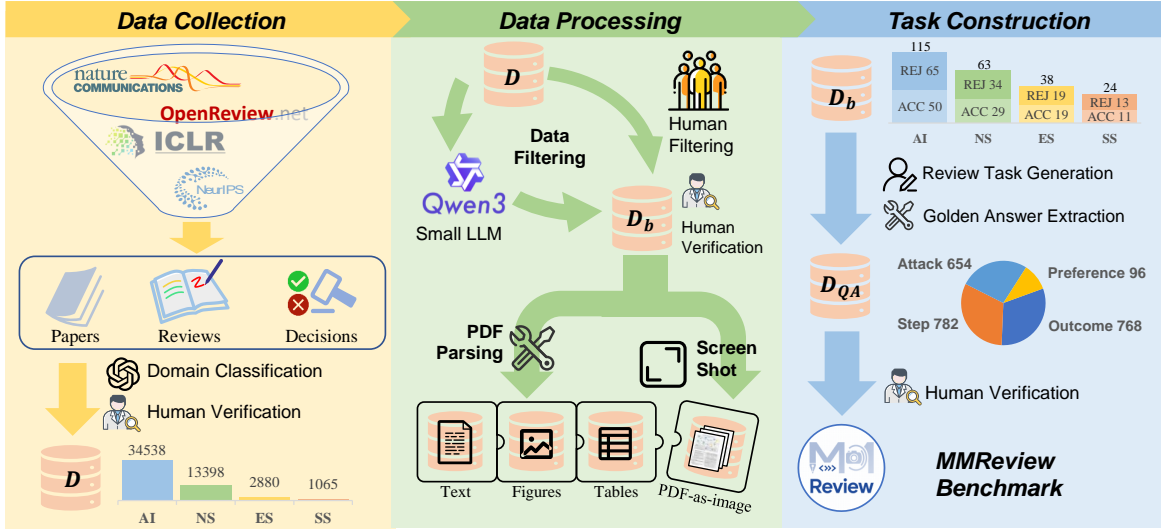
Data Collection

nature COMMUNICATIONS

OpenReview.net

ICLR

NeurIPS

Papers

Reviews

Decisions

Domain Classification

Human Verification

$D$

| 34538 | 13398 | 2880 | 1065 |
|---|---|---|---|
| AI | NS | ES | SS |

Data Processing

$D$

Data Filtering

Human Filtering

Qwen3

Small LLM

$D_b$

Human Verification

PDF Parsing

Screen Shot

Text

Figures

Tables

PDF-as-image

Task Construction

$D_b$

| AI | NS | ES | SS |
|---|---|---|---|
| 115 | 63 | 38 | 24 |
| REJ 65 | REJ 34 | REJ 19 | REJ 13 |
| ACC 50 | ACC 29 | ACC 19 | ACC 11 |

Review Task Generation

Golden Answer Extraction

$D_{QA}$

Attack 654

Preference 96

Step 782

Outcome 768

Human Verification

MM Review

MMReview Benchmark